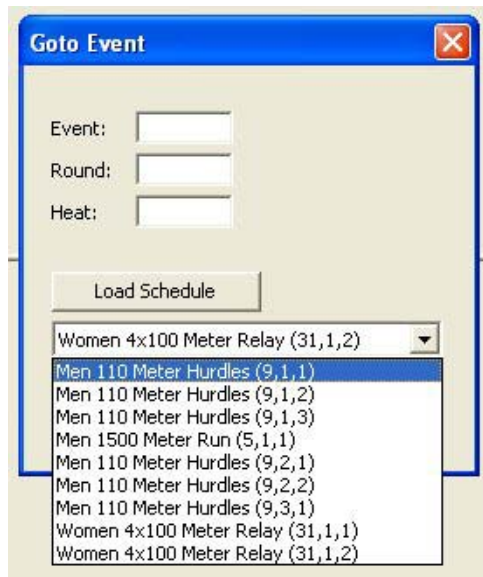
Goto Event

Event:

Round:

Heat:

Load Schedule

Women 4x100 Meter Relay (31,1,2)

Men 110 Meter Hurdles (9,1,1)
Men 110 Meter Hurdles (9,1,2)
Men 110 Meter Hurdles (9,1,3)
Men 1500 Meter Run (5,1,1)
Men 110 Meter Hurdles (9,2,1)
Men 110 Meter Hurdles (9,2,2)
Men 110 Meter Hurdles (9,3,1)
Women 4x100 Meter Relay (31,1,1)
Women 4x100 Meter Relay (31,1,2)